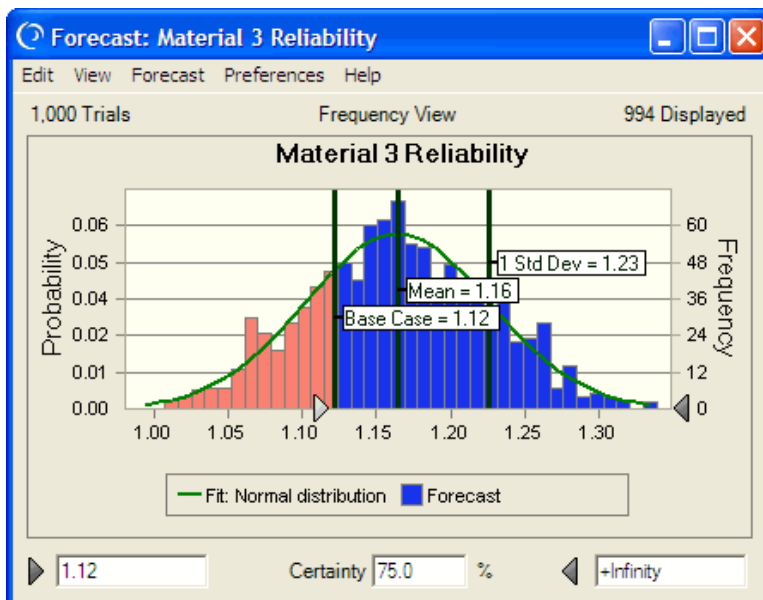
Forecast: Material 3 Reliability

Edit View Forecast Preferences Help

1,000 Trials Frequency View 994 Displayed

Material 3 Reliability

Probability

0.06
0.05
0.04
0.03
0.02
0.01
0.00

1.00 1.05 1.10 1.15 1.20 1.25 1.30

1 Std Dev = 1.23

Mean = 1.16

Base Case = 1.12

60
48
36
24
12
0

Frequency

Fit: Normal distribution Forecast

1.12 Certainty 75.0 % +Infinity